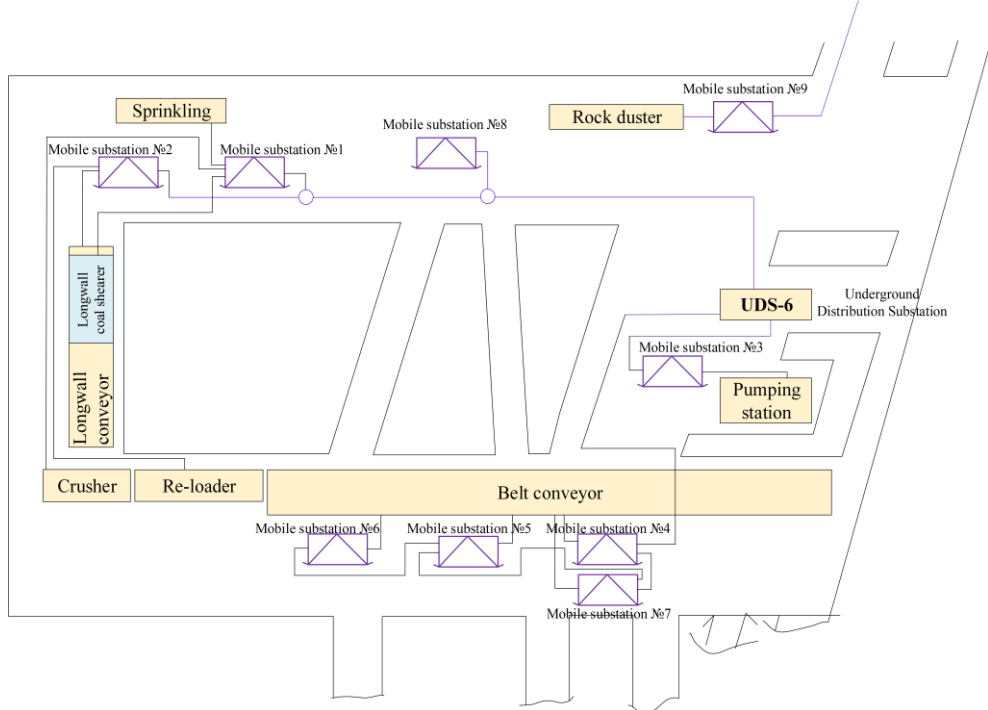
Mobile substation №9

Sprinkling

Rock duster

Mobile substation №8

Mobile substation №2

Mobile substation №1

Longwall coal shearer

Longwall conveyor

UDS-6

Underground Distribution Substation

Mobile substation №3

Pumping station

Crusher

Re-loader

Belt conveyor

Mobile substation №6

Mobile substation №5

Mobile substation №4

Mobile substation №7